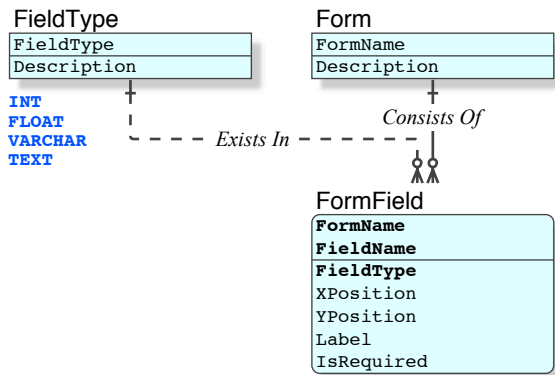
FieldType

| FieldType |
|---|
| Description |

INT
FLOAT
VARCHAR
TEXT

Form

| FormName |
|---|
| Description |

Consists Of

Exists In

FormField

| FormName |
|---|
| FieldName |
| FieldType |
| XPosition |
| YPosition |
| Label |
| IsRequired |